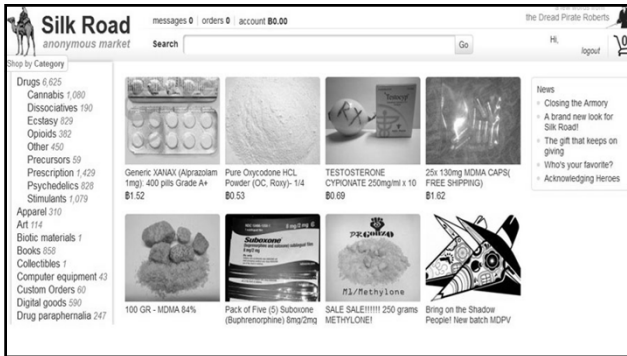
Silk Road
anonymous market

messages 0 | orders 0 | account ฿0.00

the Dread Pirate Roberts

Search Go

Hi, logout

Shop by Category

Drugs 6,625
Cannabis 1,080
Dissociatives 190
Ecstasy 829
Opioids 382
Other 450
Precursors 59
Prescription 1,429
Psychedelics 828
Stimulants 1,079
Apparel 310
Art 114
Biotic materials 1
Books 858
Collectibles 1
Computer equipment 43
Custom Orders 60
Digital goods 590
Drug paraphernalia 247

Generic XANAX (Alprazolam 1mg): 400 pills Grade A+
฿1.52

Pure Oxycodone HCL Powder (OC, Roxy)- 1/4
฿0.53

TESTOSTERONE CYPIONATE 250mg/ml x 10
฿0.69

25x 130mg MDMA CAPS( FREE SHIPPING)
฿1.62

100 GR - MDMA 84%

Pack of Five (5) Suboxone (Buphrenorphine) 8mg/2mg

SALE SALE!!!!!! 250 grams METHYLONE!

Bring on the Shadow People! New batch MDPV

Suboxone

ML/Methylone

News
Closing the Armory
A brand new look for Silk Road!
The gift that keeps on giving
Who's your favorite?
Acknowledging Heroes